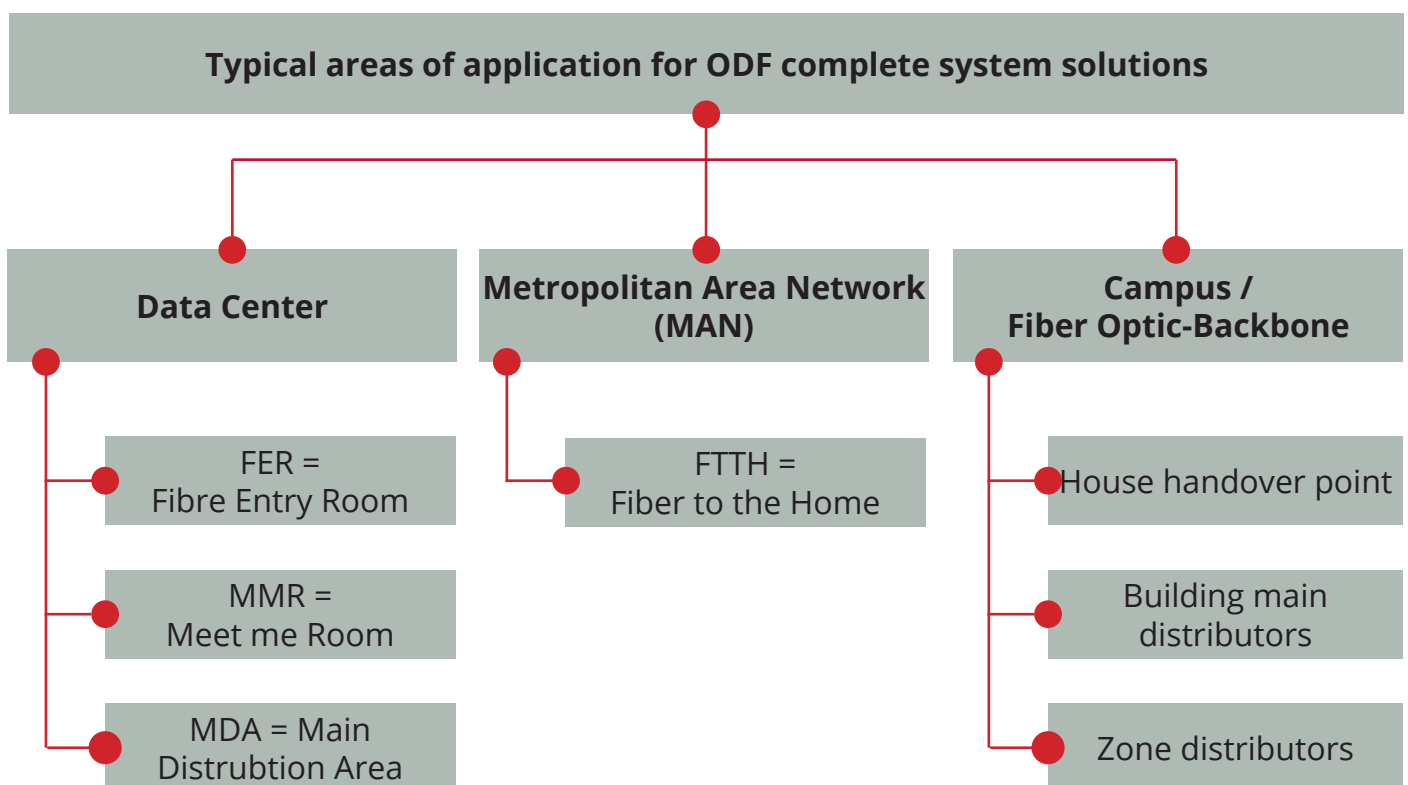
Typical areas of application for ODF complete system solutions

Data Center

FER =
Fibre Entry Room

MMR =
Meet me Room

MDA = Main
Distrubtion Area

Metropolitan Area Network
(MAN)

FTTH =
Fiber to the Home

Campus /
Fiber Optic-Backbone

House handover point

Building main
distributors

Zone distributors